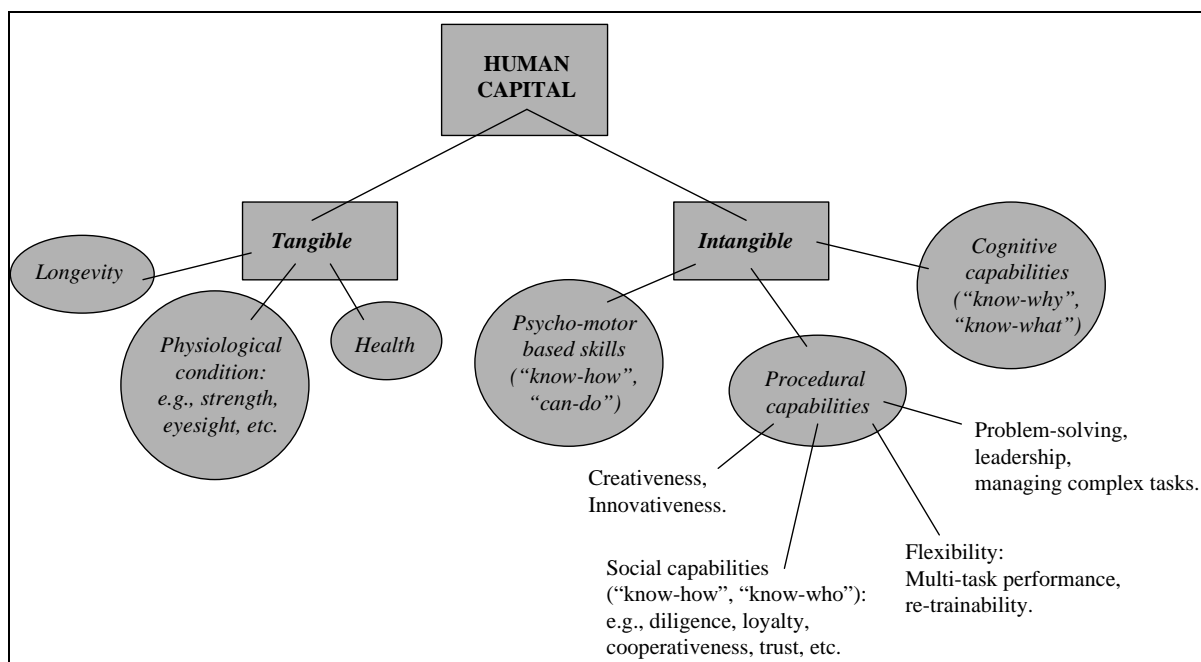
HUMAN CAPITAL

Tangible

Intangible

Longevity

Physiological condition: e.g., strength, eyesight, etc.

Health

Psycho-motor based skills ("know-how", "can-do")

Procedural capabilities

Cognitive capabilities ("know-why", "know-what")

Problem-solving, leadership, managing complex tasks.

Creativeness, Innovativeness.

Social capabilities ("know-how", "know-who"): e.g., diligence, loyalty, cooperativeness, trust, etc.

Flexibility: Multi-task performance, re-trainability.